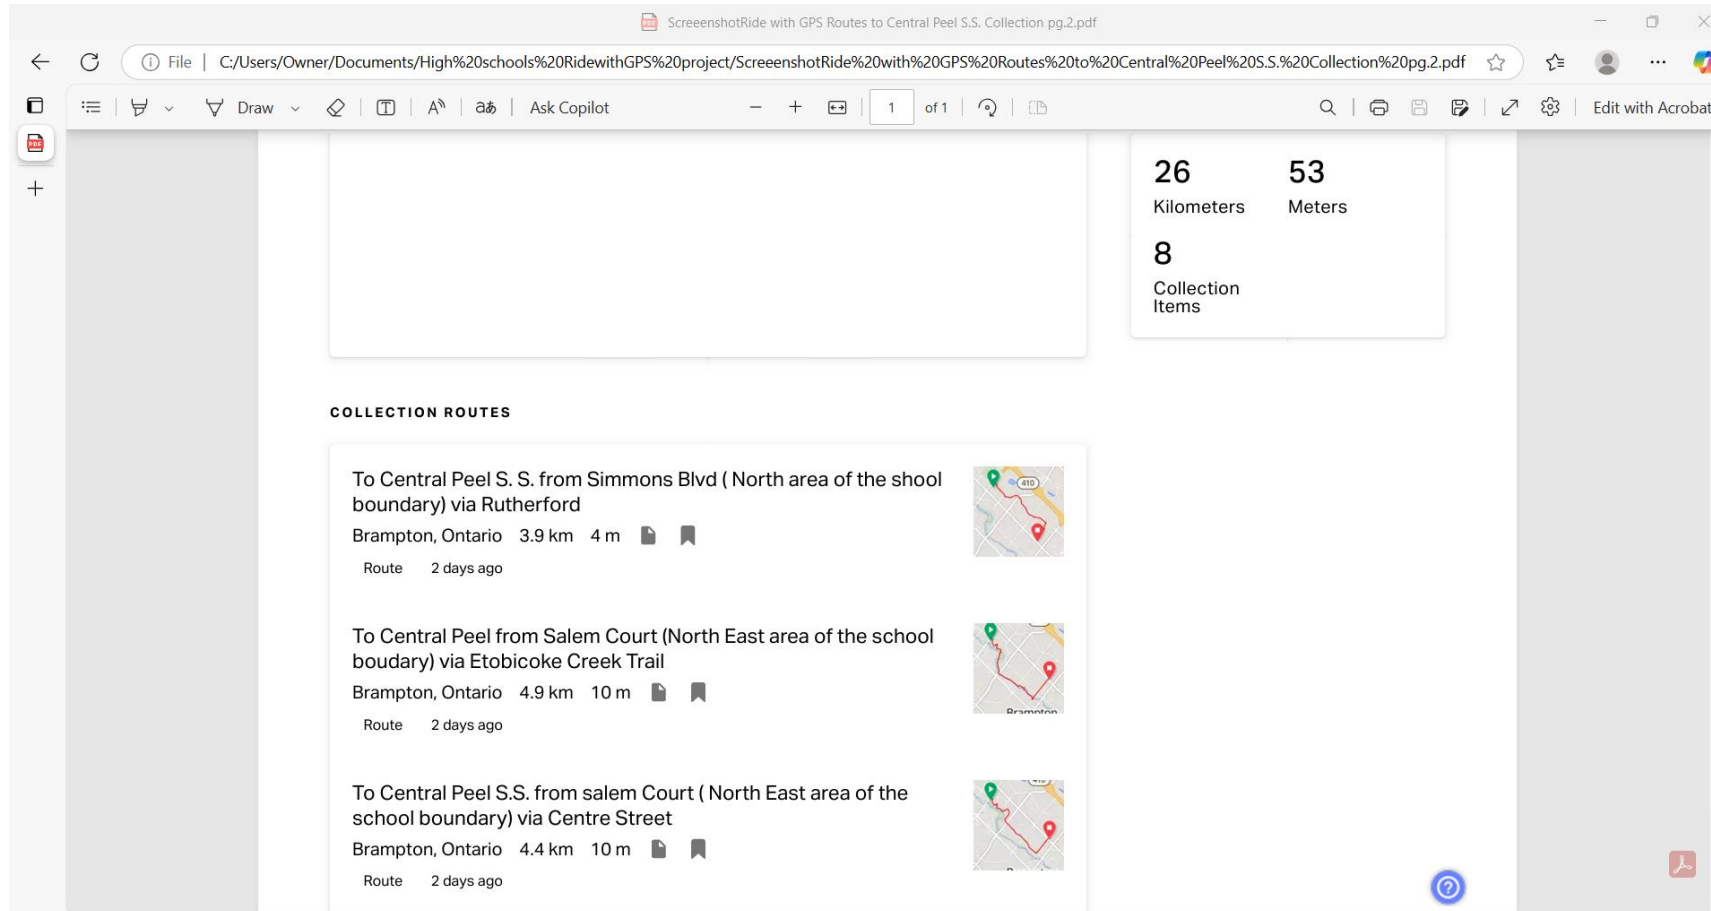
ScreeenshotRide with GPS Routes to Central Peel S.S. Collection pg.2.pdf

File | C:/Users/Owner/Documents/High%20schools%20RidewithGPS%20project/Screeenshot Ride%20with%20GPS%20Routes%20to%20Central%20Peel%20S.S.%20Collection%20pg.2.pdf

Draw Ask Copilot 1 of 1 Edit with Acrobat

26 Kilometers

53 Meters

8 Collection Items

COLLECTION ROUTES

To Central Peel S. S. from Simmons Blvd ( North area of the shool boundary) via Rutherford
Brampton, Ontario 3.9 km 4 m
Route 2 days ago

410

To Central Peel from Salem Court (North East area of the school boudary) via Etobicoke Creek Trail
Brampton, Ontario 4.9 km 10 m
Route 2 days ago

Brampton

To Central Peel S.S. from salem Court ( North East area of the school boundary) via Centre Street
Brampton, Ontario 4.4 km 10 m
Route 2 days ago